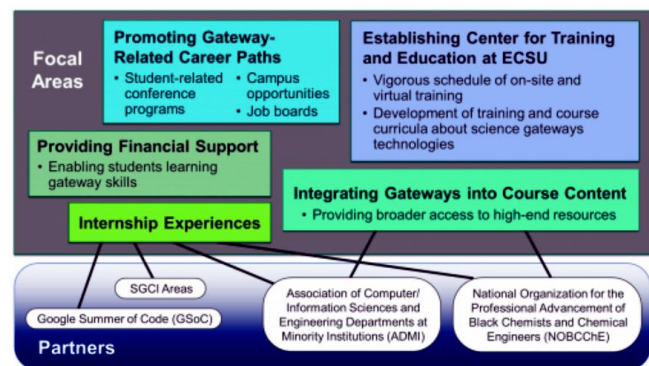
Focal Areas

Promoting Gateway-Related Career Paths
• Student-related conference programs
• Campus opportunities
• Job boards

Establishing Center for Training and Education at ECSU
• Vigorous schedule of on-site and virtual training
• Development of training and course curricula about science gateways technologies

Providing Financial Support
• Enabling students learning gateway skills

Integrating Gateways into Course Content
• Providing broader access to high-end resources

Internship Experiences

SGCI Areas

Google Summer of Code (GSoC)

Association of Computer/ Information Sciences and Engineering Departments at Minority Institutions (ADMI)

National Organization for the Professional Advancement of Black Chemists and Chemical Engineers (NOBCChE)

Partners